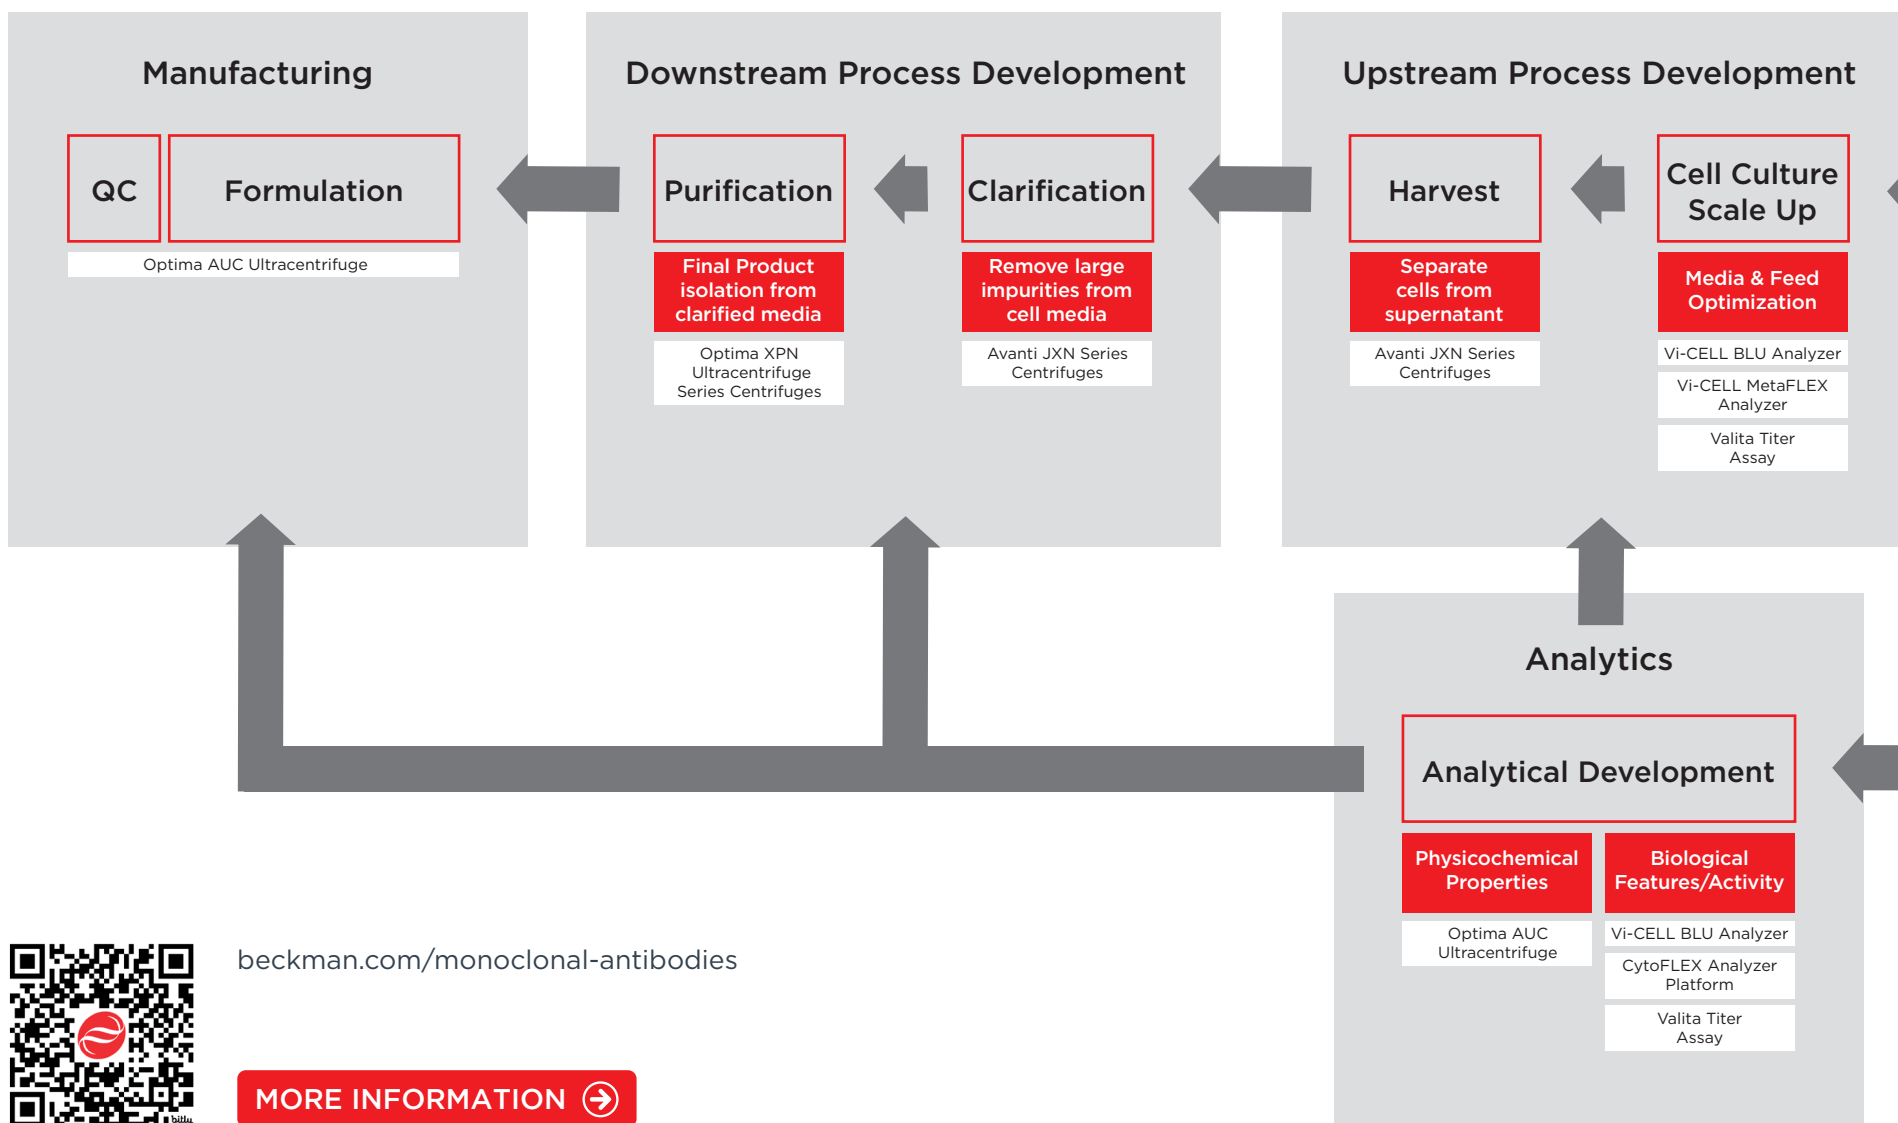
Manufacturing

QC

Formulation

Optima AUC Ultracentrifuge

Downstream Process Development

Purification

Final Product isolation from clarified media

Optima XPN Ultracentrifuge Series Centrifuges

Clarification

Remove large impurities from cell media

Avanti JXN Series Centrifuges

Upstream Process Development

Harvest

Separate cells from supernatant

Avanti JXN Series Centrifuges

Cell Culture Scale Up

Media & Feed Optimization

Vi-CELL BLU Analyzer

Vi-CELL MetaFLEX Analyzer

Valita Titer Assay

Analytics

Analytical Development

Physicochemical Properties

Optima AUC Ultracentrifuge

Biological Features/Activity

Vi-CELL BLU Analyzer

CytoFLEX Analyzer Platform

Valita Titer Assay

beckman.com/monoclonal-antibodies

MORE INFORMATION